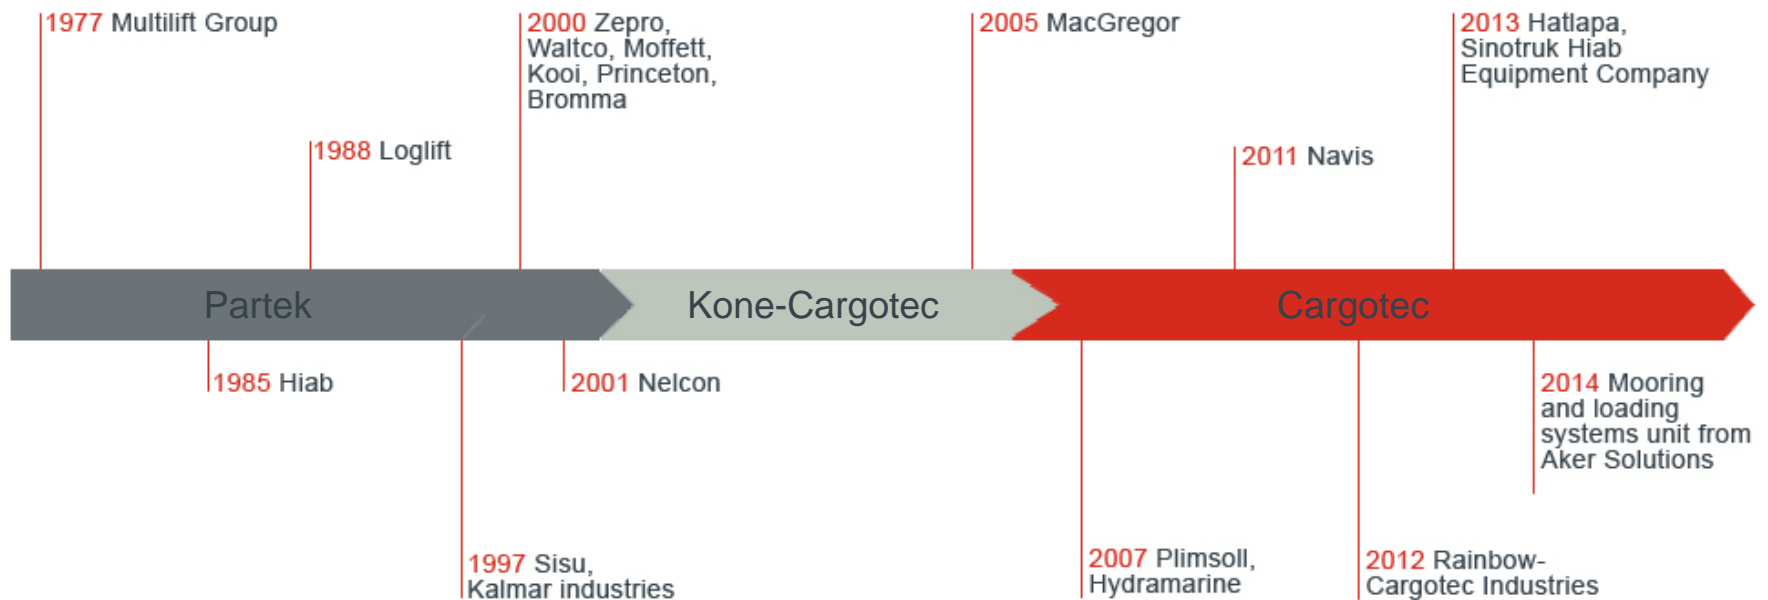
1977 Multilift Group

1988 Loglift

2000 Zepro, Waltco, Moffett, Kooi, Princeton, Bromma

2005 MacGregor

2011 Navis

2013 Hatlapa, Sinotruk Hiab Equipment Company

Partek

Kone-Cargotec

Cargotec

1985 Hiab

1997 Sisu, Kalmar industries

2001 Nelcon

2007 Plimsoll, Hydramarine

2012 Rainbow-Cargotec Industries

2014 Mooring and loading systems unit from Aker Solutions